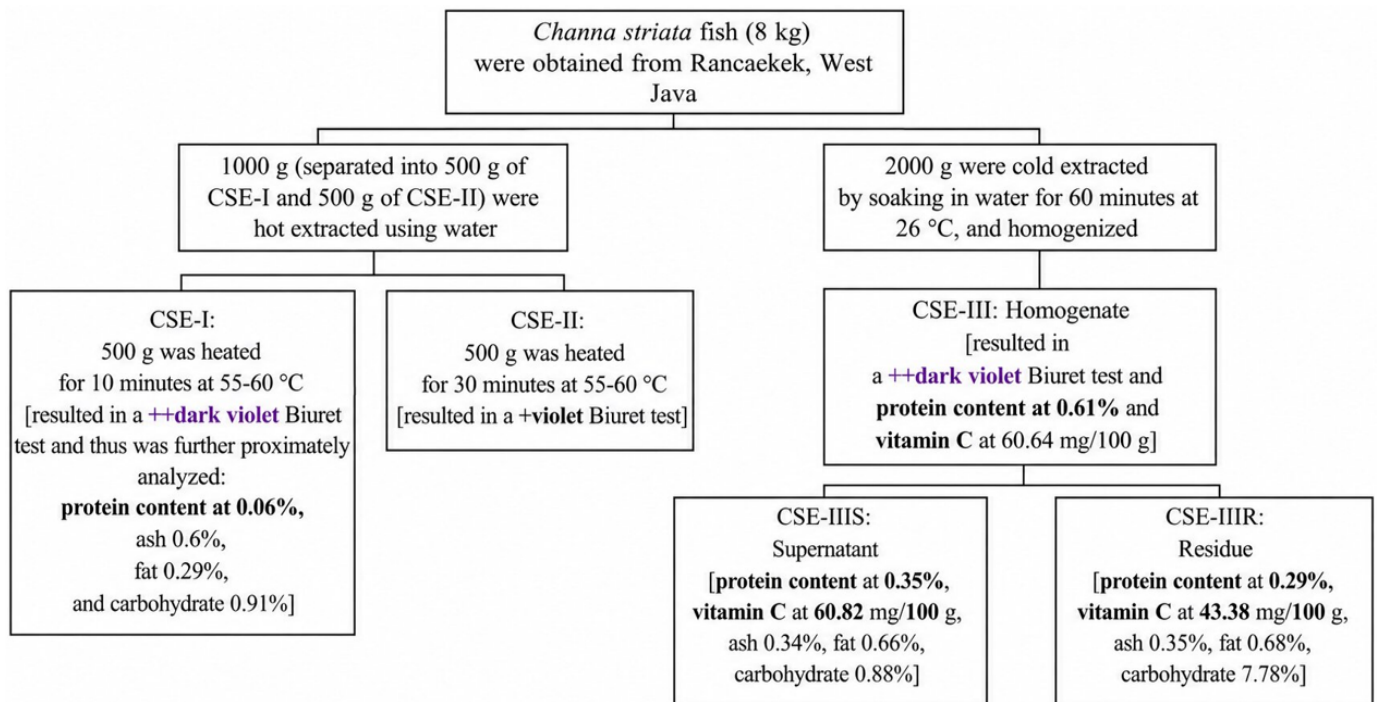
Channa striata fish (8 kg) were obtained from Rancaekek, West Java

1000 g (separated into 500 g of CSE-I and 500 g of CSE-II) were hot extracted using water

2000 g were cold extracted by soaking in water for 60 minutes at 26 °C, and homogenized

CSE-I:
500 g was heated for 10 minutes at 55-60 °C [resulted in a ++dark violet Biuret test and thus was further proximately analyzed:
protein content at 0.06%,
ash 0.6%,
fat 0.29%,
and carbohydrate 0.91%]

CSE-II:
500 g was heated for 30 minutes at 55-60 °C [resulted in a +violet Biuret test]

CSE-III: Homogenate [resulted in a ++dark violet Biuret test and protein content at 0.61% and vitamin C at 60.64 mg/100 g]

CSE-IIIS:
Supernatant
[protein content at 0.35%, vitamin C at 60.82 mg/100 g, ash 0.34%, fat 0.66%, carbohydrate 0.88%]

CSE-IIIR:
Residue
[protein content at 0.29%, vitamin C at 43.38 mg/100 g, ash 0.35%, fat 0.68%, carbohydrate 7.78%]